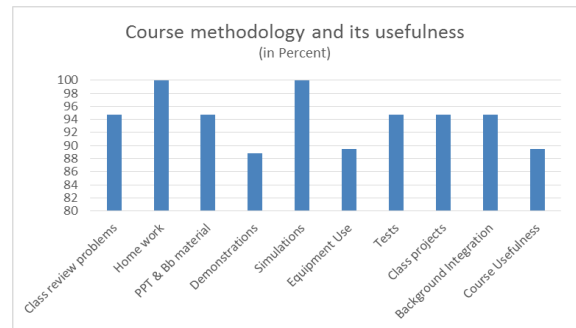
Course methodology and its usefulness
(in Percent)

100
98
96
94
92
90
88
86
84
82
80

Class review problems
Home work
PPT & Bb material
Demonstrations
Simulations
Equipment Use
Tests
Class projects
Background Integration
Course Usefulness